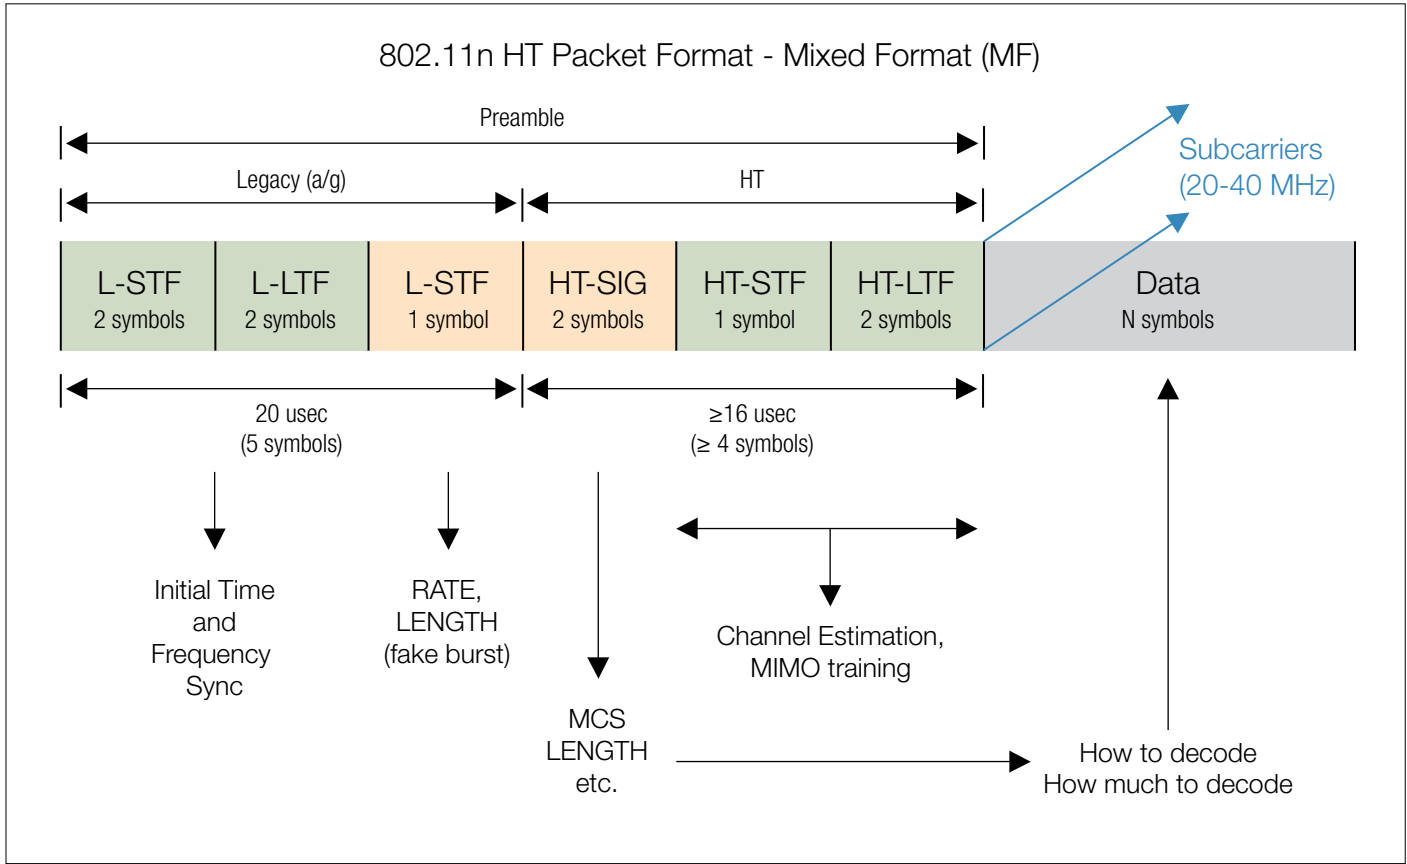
802.11n HT Packet Format - Mixed Format (MF)

Preamble

Legacy (a/g)

HT

Subcarriers (20-40 MHz)

L-STF
2 symbols

L-LTF
2 symbols

L-STF
1 symbol

HT-SIG
2 symbols

HT-STF
1 symbol

HT-LTF
2 symbols

Data
N symbols

20 usec
(5 symbols)

≥16 usec
(≥ 4 symbols)

Initial Time and Frequency Sync

RATE, LENGTH (fake burst)

Channel Estimation, MIMO training

MCS LENGTH etc.

How to decode
How much to decode